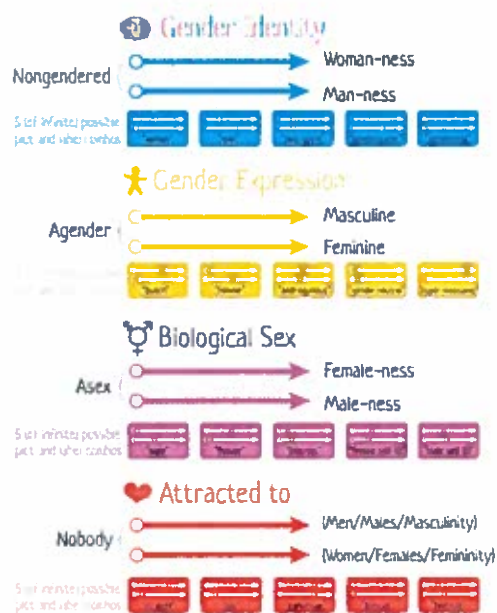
Gender Identity

Nongendered

Woman-ness

Man-ness

5 (of infinite) possible plot and label combos

Gender Expression

Agender

Masculine

Feminine

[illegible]

Biological Sex

Asex

Female-ness

Male-ness

5 (of infinite) possible plot and label combos

Attracted to

Nobody

(Men/Males/Masculinity)

(Women/Females/Femininity)

5 (of infinite) possible plot and label combos